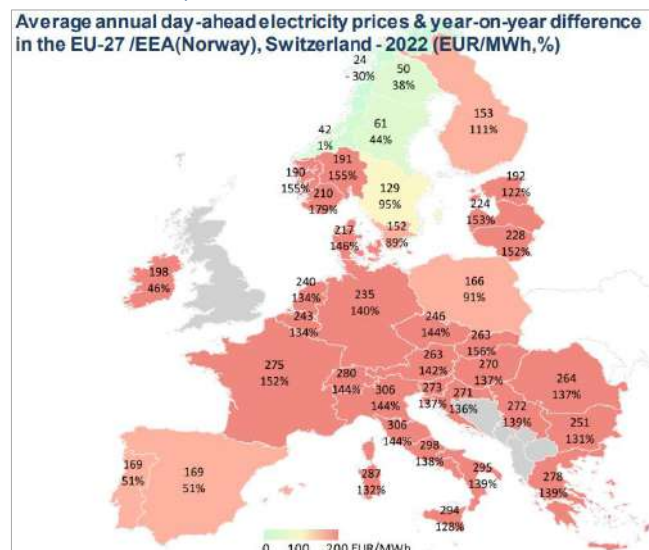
Average annual day-ahead electricity prices & year-on-year difference in the EU-27 /EEA(Norway), Switzerland - 2022 (EUR/MWh,%)

24
-30%

50
38%

42
1%

61
44%

153
111%

190
155%

191
155%

210
179%

129
95%

192
122%

224
153%

217
146%

152
89%

228
152%

198
46%

240
134%

235
140%

166
91%

243
134%

246
144%

263
156%

275
152%

280
144%

263
142%

270
137%

264
137%

306
144%

273
137%

271
136%

272
139%

251
131%

306
144%

298
138%

169
51%

169
51%

287
132%

295
139%

278
139%

294
128%

0 100 200 EUR/MWh